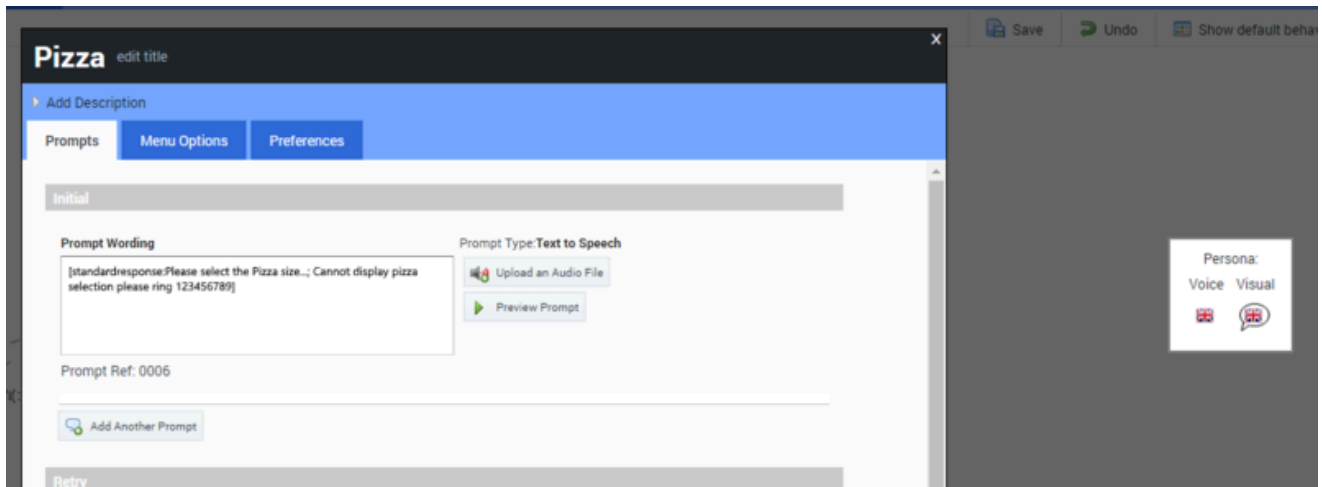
Save Undo Show default beha

Pizza edit title

×

Add Description

Prompts Menu Options Preferences

Initial

Prompt Wording

[standardresponse:Please select the Pizza size...; Cannot display pizza selection please ring 123456789]

Prompt Type:Text to Speech

Upload an Audio File

Preview Prompt

Prompt Ref: 0006

Add Another Prompt

Retry

Persona:
Voice Visual